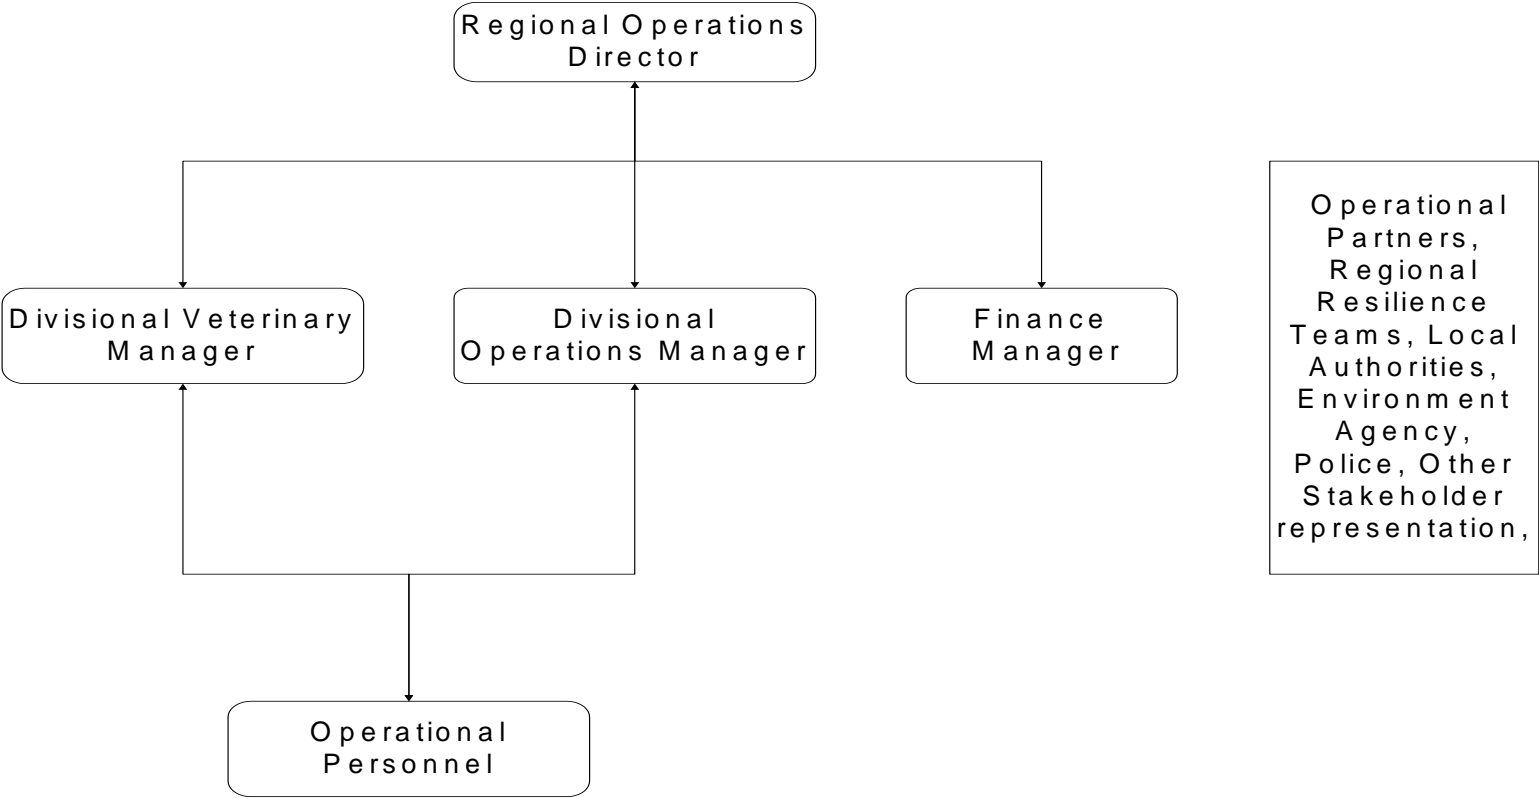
Regional Operations Director

Divisional Veterinary Manager

Divisional Operations Manager

Finance Manager

Operational Partners, Regional Resilience Teams, Local Authorities, Environment Agency, Police, Other Stakeholder representation,

Operational Personnel